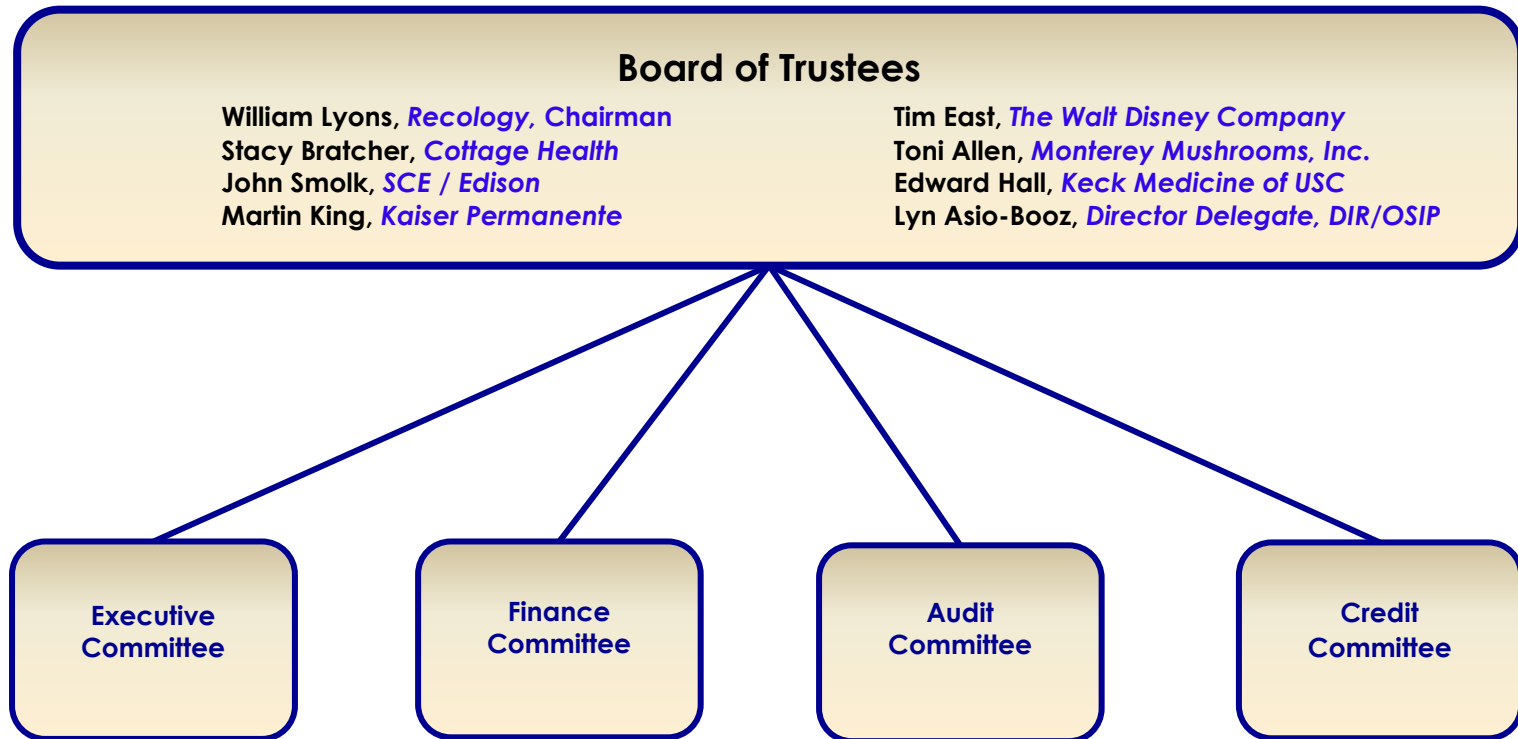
Board of Trustees

William Lyons, Recology, Chairman
Stacy Bratcher, Cottage Health
John Smolk, SCE / Edison
Martin King, Kaiser Permanente

Tim East, The Walt Disney Company
Toni Allen, Monterey Mushrooms, Inc.
Edward Hall, Keck Medicine of USC
Lyn Asio-Booz, Director Delegate, DIR/OSIP

Executive Committee

Finance Committee

Audit Committee

Credit Committee